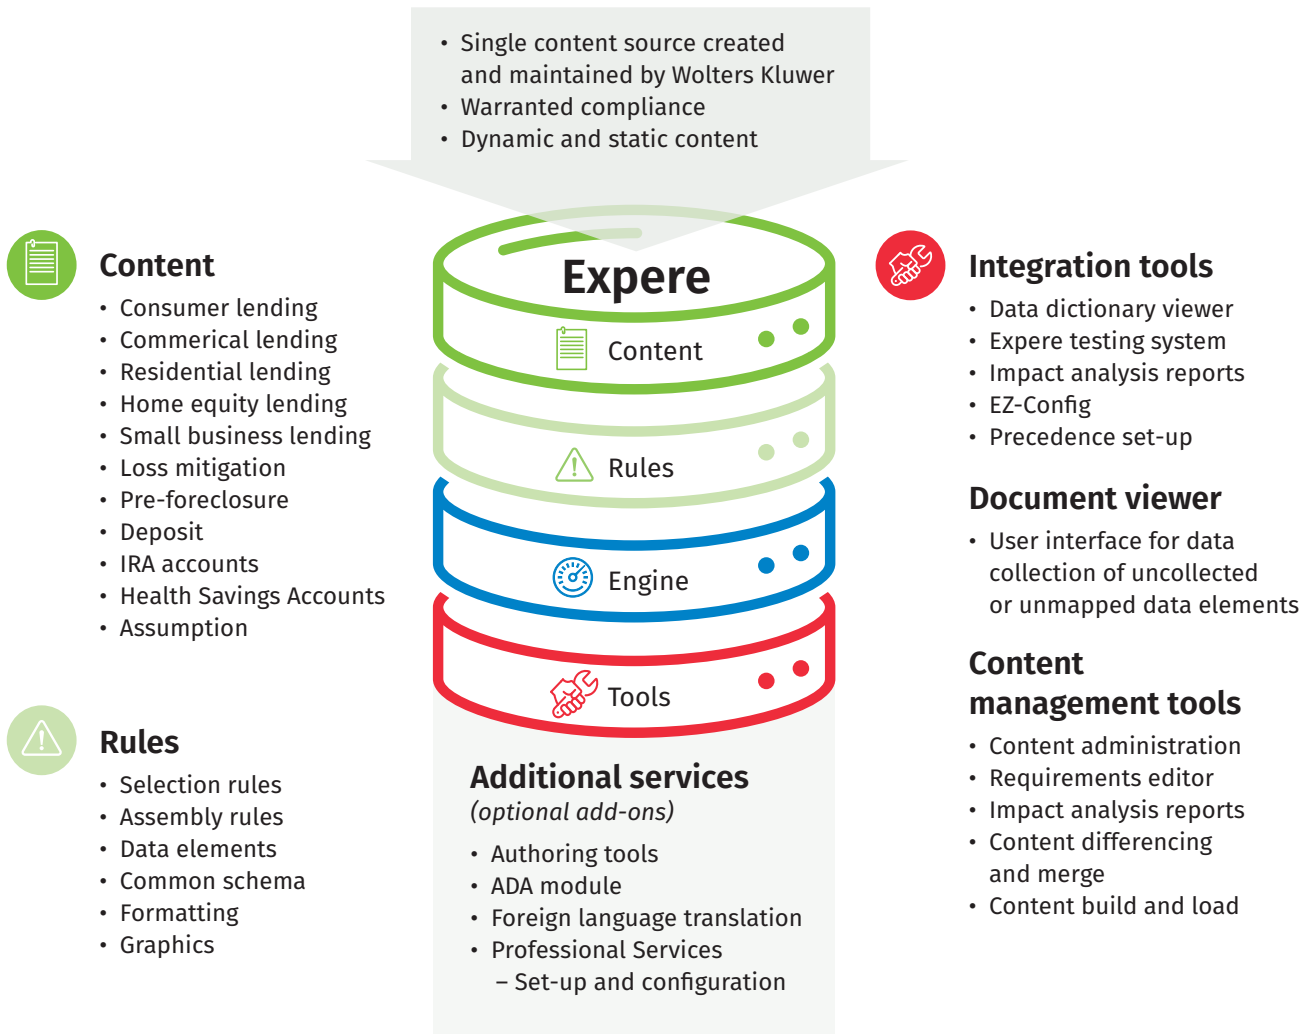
• Single content source created and maintained by Wolters Kluwer
• Warranted compliance
• Dynamic and static content

Content
• Consumer lending
• Commerical lending
• Residential lending
• Home equity lending
• Small business lending
• Loss mitigation
• Pre-foreclosure
• Deposit
• IRA accounts
• Health Savings Accounts
• Assumption

Rules
• Selection rules
• Assembly rules
• Data elements
• Common schema
• Formatting
• Graphics

Expere
Content
Rules
Engine
Tools

Additional services
(optional add-ons)
• Authoring tools
• ADA module
• Foreign language translation
• Professional Services
– Set-up and configuration

Integration tools
• Data dictionary viewer
• Expere testing system
• Impact analysis reports
• EZ-Config
• Precedence set-up

Document viewer
• User interface for data collection of uncollected or unmapped data elements

Content management tools
• Content administration
• Requirements editor
• Impact analysis reports
• Content differencing and merge
• Content build and load